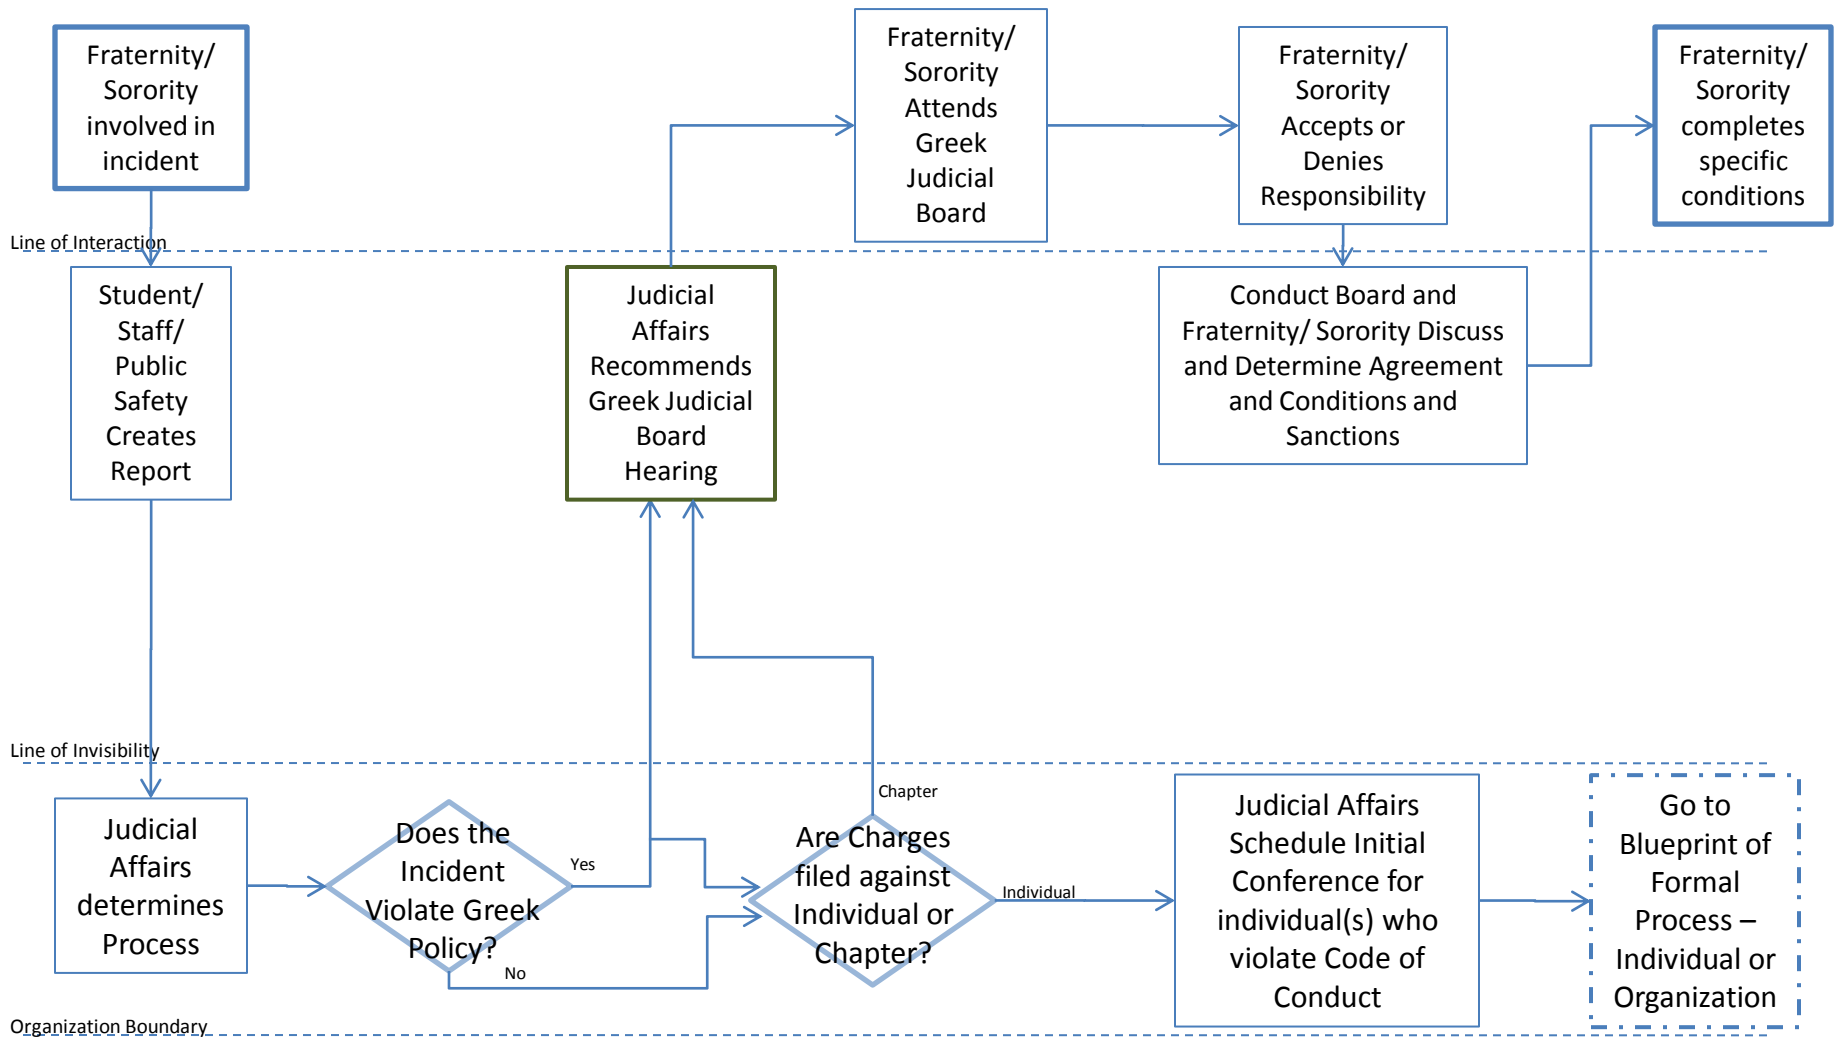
Fraternity/ Sorority involved in incident

Fraternity/ Sorority Attends Greek Judicial Board

Fraternity/ Sorority Accepts or Denies Responsibility

Fraternity/ Sorority completes specific conditions

Line of Interaction

Student/ Staff/ Public Safety Creates Report

Judicial Affairs Recommends Greek Judicial Board Hearing

Conduct Board and Fraternity/ Sorority Discuss and Determine Agreement and Conditions and Sanctions

Line of Invisibility

Judicial Affairs determines Process

Does the Incident Violate Greek Policy?

Yes

No

Chapter

Are Charges filed against Individual or Chapter?

Individual

Judicial Affairs Schedule Initial Conference for individual(s) who violate Code of Conduct

Go to Blueprint of Formal Process – Individual or Organization

Organization Boundary